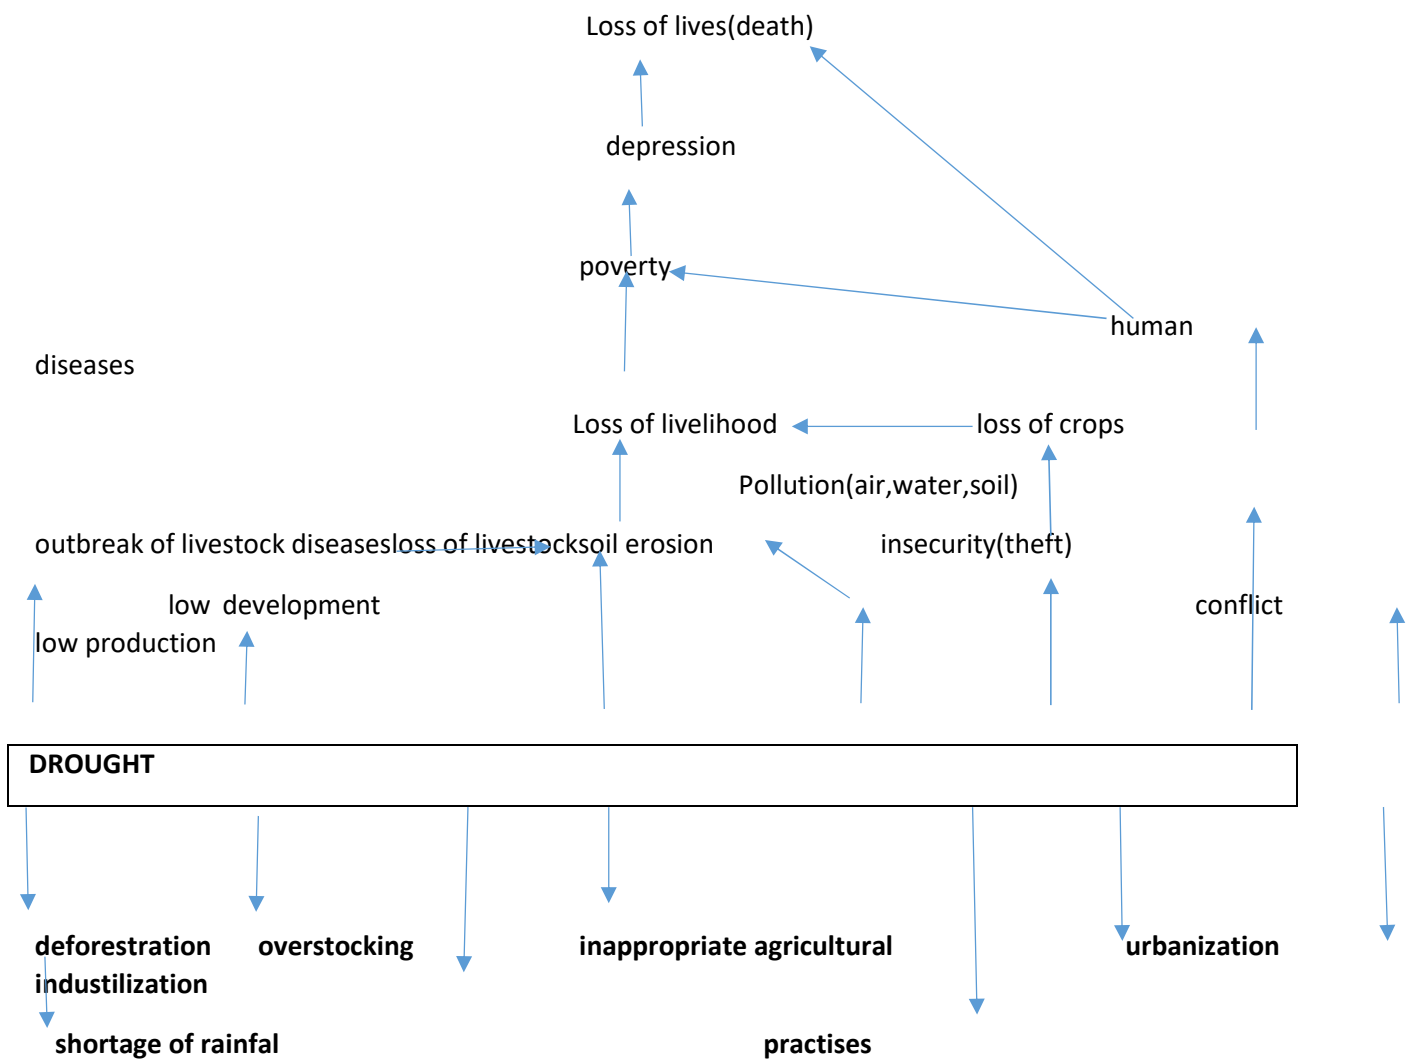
Loss of lives(death)

depression

poverty

human

diseases

Loss of livelihood

loss of crops

Pollution(air,water,soil)

outbreak of livestock diseasesloss of livestocksoil erosion

insecurity(theft)

low development

conflict

low production

DROUGHT

deforestration

overstocking

inappropriate agricultural

urbanization

industilization

shortage of rainfal

practises